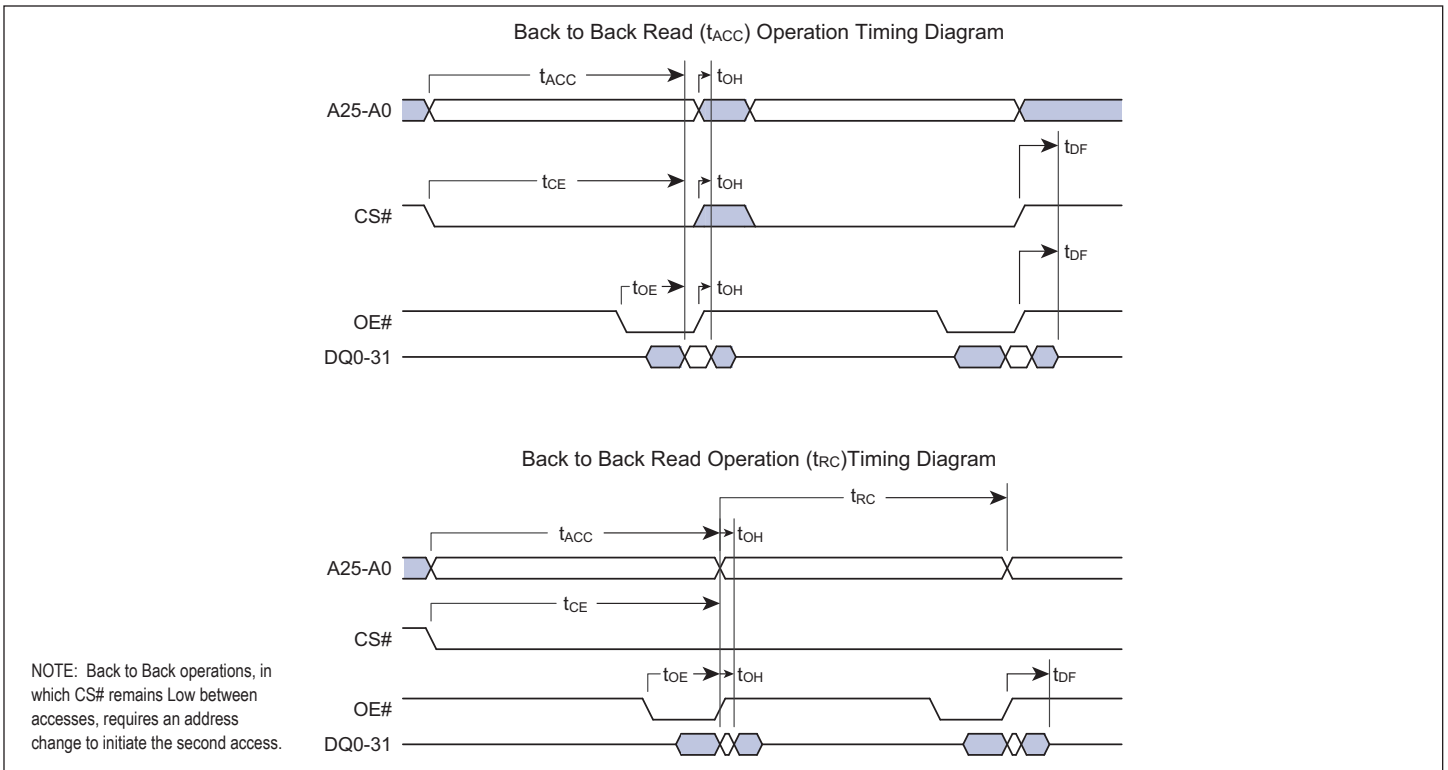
Back to Back Read ($t_{ACC}$) Operation Timing Diagram

$t_{ACC}$

$t_{OH}$

A25-A0

$t_{DF}$

$t_{CE}$

$t_{OH}$

CS#

$t_{DF}$

$t_{OE}$

$t_{OH}$

OE#

DQ0-31

Back to Back Read Operation ($t_{RC}$)Timing Diagram

$t_{RC}$

$t_{ACC}$

$t_{OH}$

A25-A0

$t_{CE}$

CS#

NOTE: Back to Back operations, in which CS# remains Low between accesses, requires an address change to initiate the second access.

$t_{OE}$

$t_{OH}$

$t_{DF}$

OE#

DQ0-31